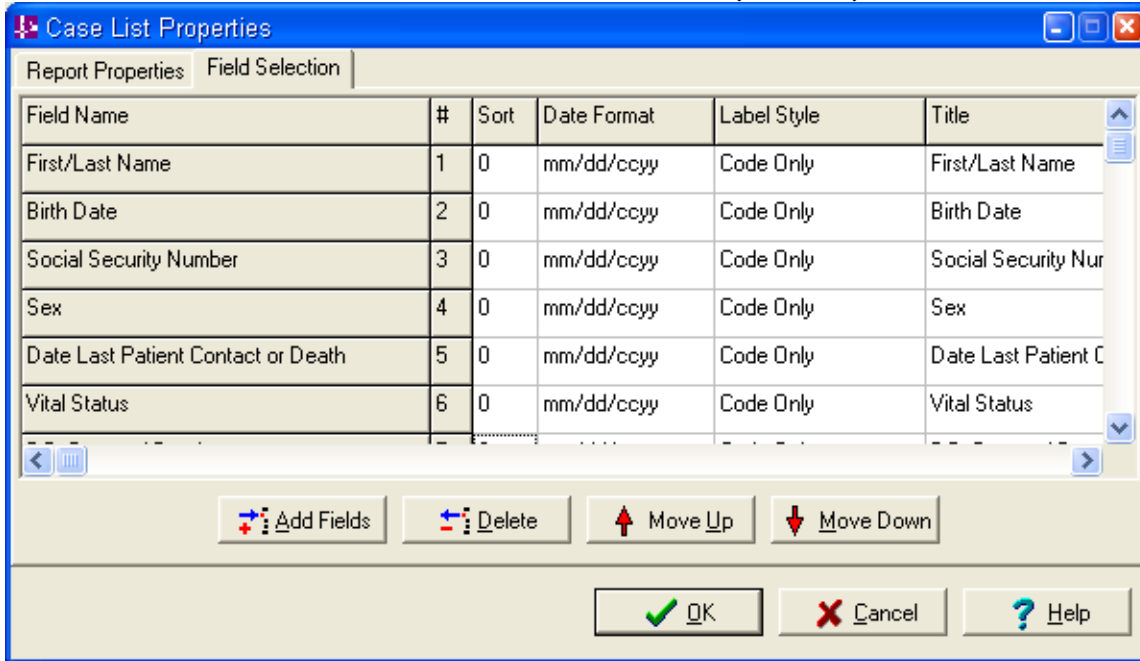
Case List Properties

Report Properties | Field Selection

| Field Name | # | Sort | Date Format | Label Style | Title |
|---|---|---|---|---|---|
| First/Last Name | 1 | 0 | mm/dd/ccyy | Code Only | First/Last Name |
| Birth Date | 2 | 0 | mm/dd/ccyy | Code Only | Birth Date |
| Social Security Number | 3 | 0 | mm/dd/ccyy | Code Only | Social Security Nur |
| Sex | 4 | 0 | mm/dd/ccyy | Code Only | Sex |
| Date Last Patient Contact or Death | 5 | 0 | mm/dd/ccyy | Code Only | Date Last Patient C |
| Vital Status | 6 | 0 | mm/dd/ccyy | Code Only | Vital Status |

Add Fields | Delete | Move Up | Move Down

OK | Cancel | Help